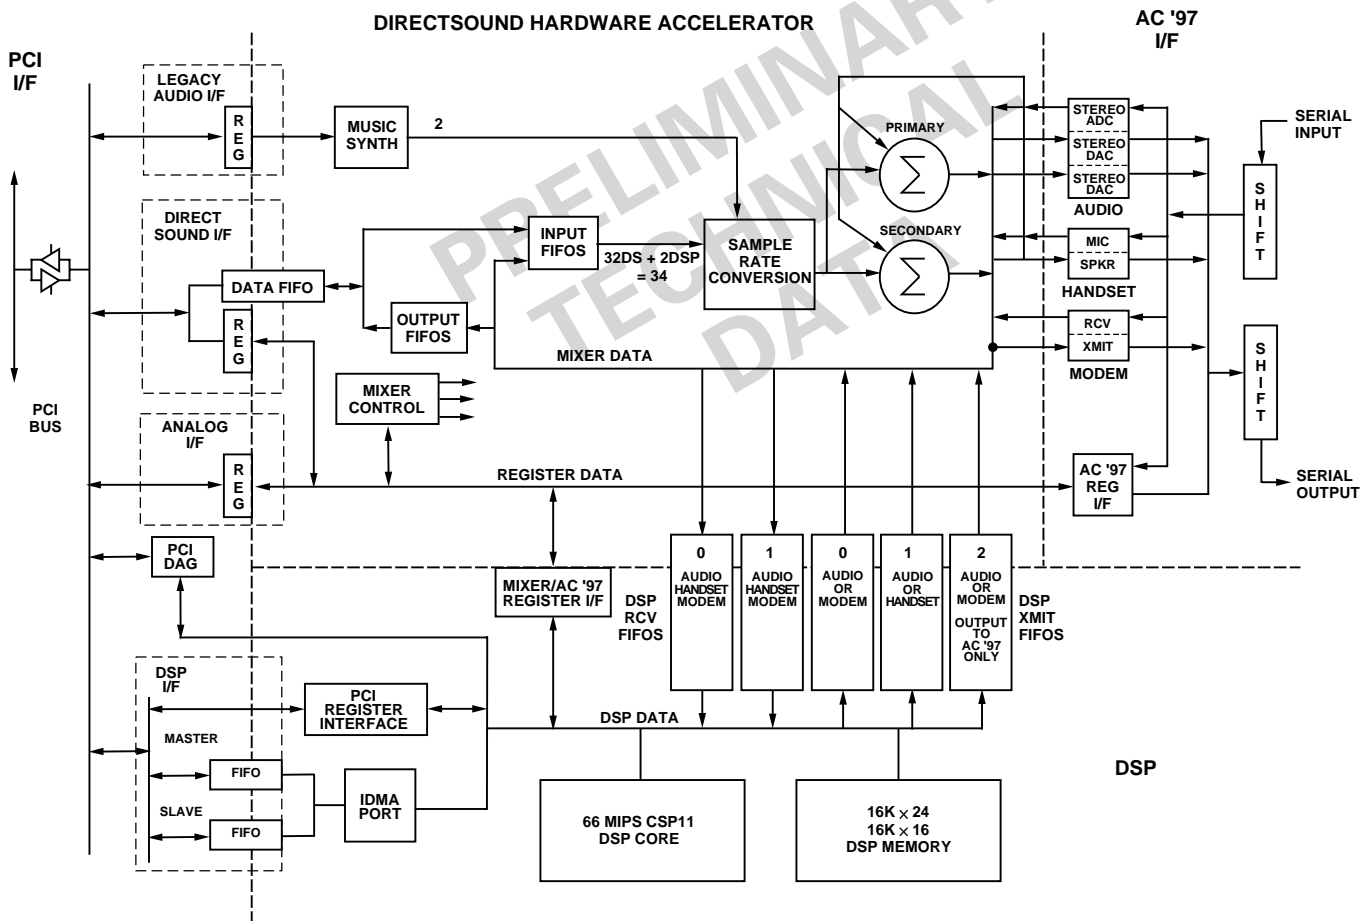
DIRECTSOUND HARDWARE ACCELERATOR

PRELIMINARY TECHNICAL DATA

AC '97 I/F

PCI I/F

LEGACY AUDIO I/F

REG

MUSIC SYNTH

2

PRIMARY

$\sum$

SECONDARY

$\sum$

STEREO ADC

STEREO DAC

STEREO DAC

AUDIO

SERIAL INPUT

SHIFT

DIRECT SOUND I/F

DATA FIFO

REG

INPUT FIFOS

32DS + 2DSP = 34

SAMPLE RATE CONVERSION

OUTPUT FIFOS

MIC

SPKR

HANDSET

RCV

XMIT

MODEM

MIXER DATA

MIXER CONTROL

SHIFT

PCI BUS

ANALOG I/F

REG

REGISTER DATA

AC '97 REG I/F

SERIAL OUTPUT

PCI DAG

MIXER/AC '97 REGISTER I/F

DSP RCV FIFOS

0 AUDIO HANDSET MODEM

1 AUDIO HANDSET MODEM

0 AUDIO OR MODEM

1 AUDIO OR HANDSET

2 AUDIO OR MODEM OUTPUT TO AC '97 ONLY

DSP XMIT FIFOS

DSP I/F

MASTER

PCI REGISTER INTERFACE

DSP DATA

FIFO

SLAVE

FIFO

IDMA PORT

66 MIPS CSP11 DSP CORE

16K $\times$ 24
16K $\times$ 16
DSP MEMORY

DSP